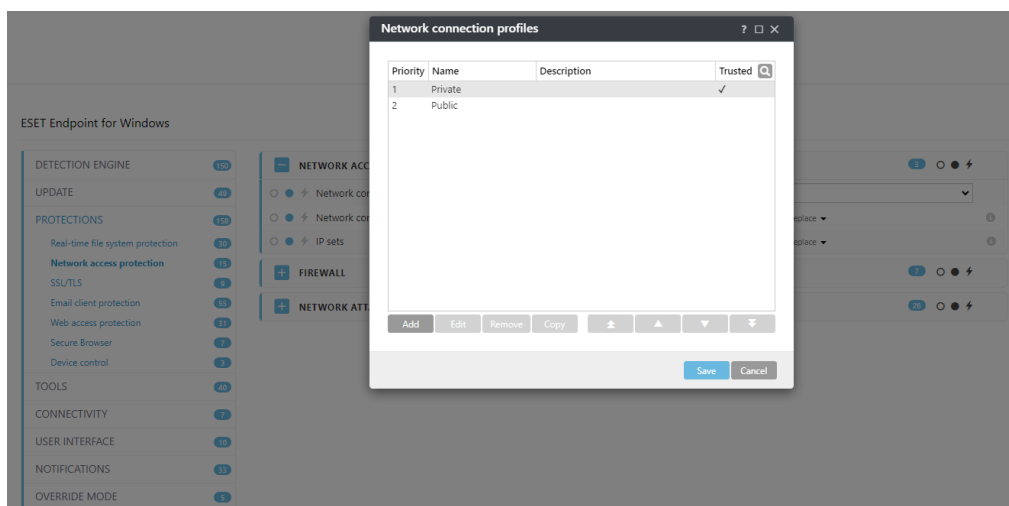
ESET Endpoint for Windows

DETECTION ENGINE 158
UPDATE 49
PROTECTIONS 158
Real-time file system protection 30
Network access protection 15
SSL/TLS 9
Email client protection 55
Web access protection 31
Secure Browser 7
Device control 3
TOOLS 40
CONNECTIVITY 7
USER INTERFACE 10
NOTIFICATIONS 33
OVERRIDE MODE 5

NETWORK ACC
Network co
Network co
IP sets
FIREWALL
NETWORK ATT

eplace
eplace

Network connection profiles ?

| Priority | Name | Description | Trusted |
|---|---|---|---|
| 1 | Private | | ✓ |
| 2 | Public | | |

Add Edit Remove Copy

Save Cancel